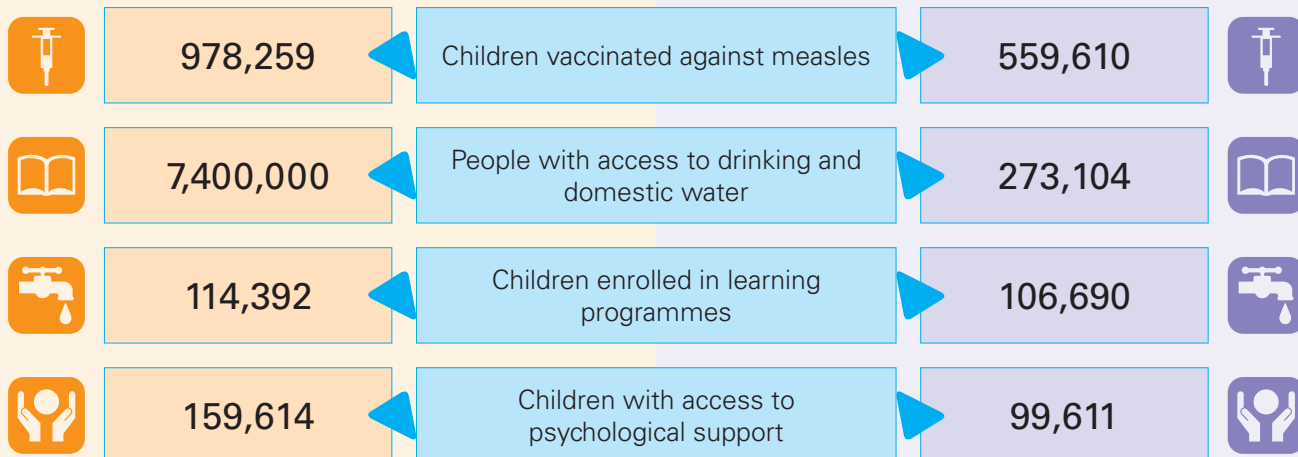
| 978,259 | Children vaccinated against measles | 559,610 |
|---|---|---|
| 7,400,000 | People with access to drinking and domestic water | 273,104 |
| 114,392 | Children enrolled in learning programmes | 106,690 |
| 159,614 | Children with access to psychological support | 99,611 |